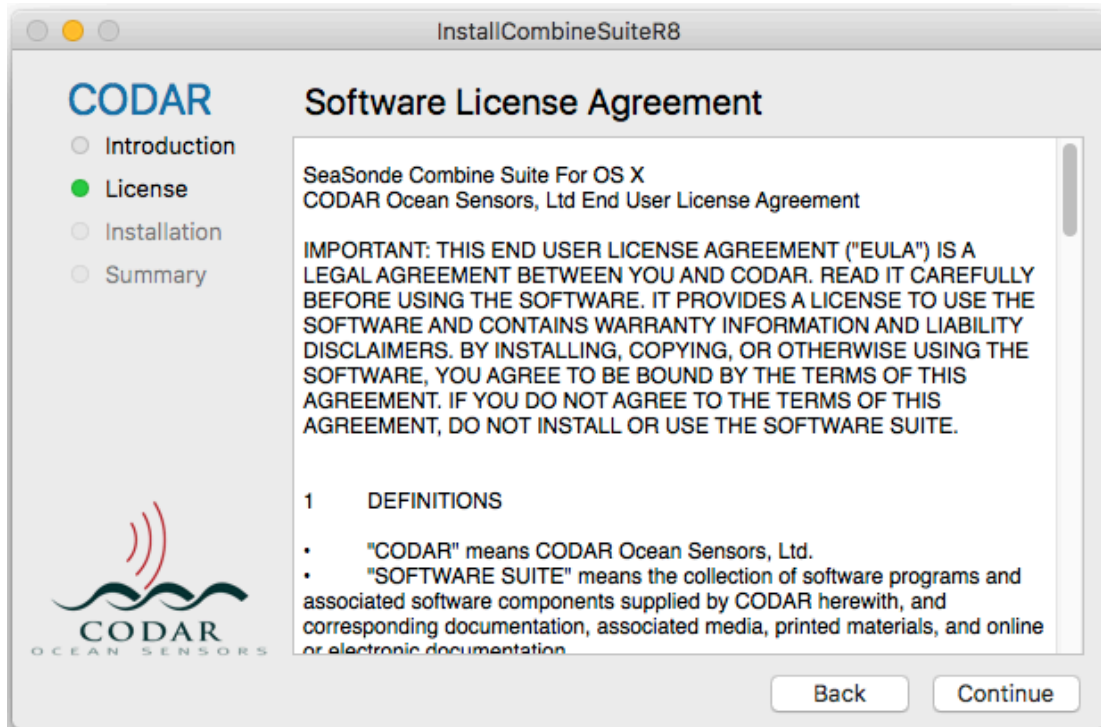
InstallCombineSuiteR8

CODAR

Introduction
License
Installation
Summary

Software License Agreement

SeaSonde Combine Suite For OS X
CODAR Ocean Sensors, Ltd End User License Agreement

IMPORTANT: THIS END USER LICENSE AGREEMENT ("EULA") IS A LEGAL AGREEMENT BETWEEN YOU AND CODAR. READ IT CAREFULLY BEFORE USING THE SOFTWARE. IT PROVIDES A LICENSE TO USE THE SOFTWARE AND CONTAINS WARRANTY INFORMATION AND LIABILITY DISCLAIMERS. BY INSTALLING, COPYING, OR OTHERWISE USING THE SOFTWARE, YOU AGREE TO BE BOUND BY THE TERMS OF THIS AGREEMENT. IF YOU DO NOT AGREE TO THE TERMS OF THIS AGREEMENT, DO NOT INSTALL OR USE THE SOFTWARE SUITE.

1 DEFINITIONS

• "CODAR" means CODAR Ocean Sensors, Ltd.
• "SOFTWARE SUITE" means the collection of software programs and associated software components supplied by CODAR herewith, and corresponding documentation, associated media, printed materials, and online or electronic documentation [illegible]

CODAR
OCEAN SENSORS

Back
Continue